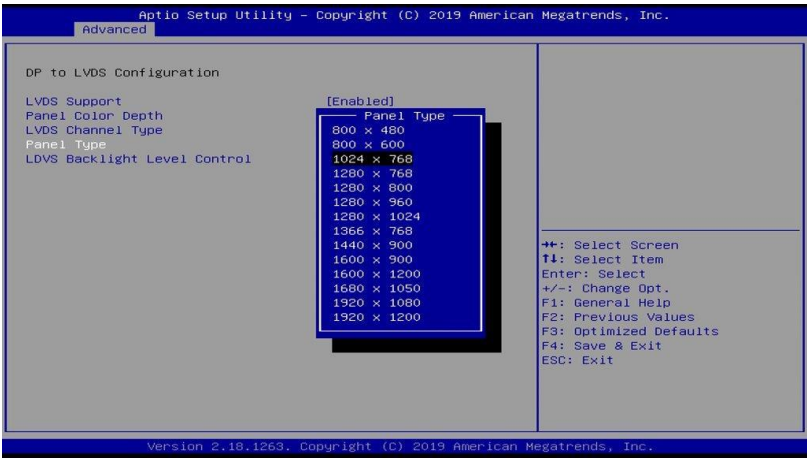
Aptio Setup Utility – Copyright (C) 2019 American Megatrends, Inc.
Advanced

DP to LVDS Configuration

LVDS Support [Enabled]
Panel Color Depth
LVDS Channel Type
Panel Type
LDVS Backlight Level Control

Panel Type
800 x 480
800 x 600
1024 x 768
1280 x 768
1280 x 800
1280 x 960
1280 x 1024
1366 x 768
1440 x 900
1600 x 900
1600 x 1200
1680 x 1050
1920 x 1080
1920 x 1200

→←: Select Screen
↑↓: Select Item
Enter: Select
+/-: Change Opt.
F1: General Help
F2: Previous Values
F3: Optimized Defaults
F4: Save & Exit
ESC: Exit

Version 2.18.1263. Copyright (C) 2019 American Megatrends, Inc.